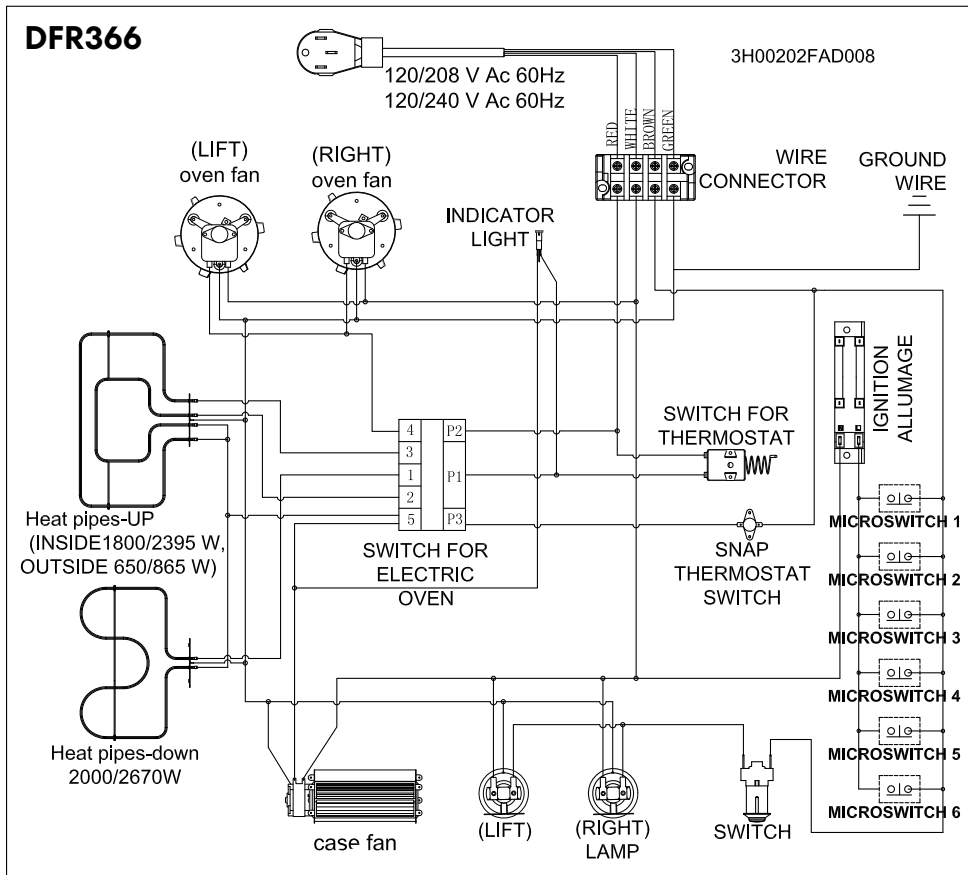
DFR366

3H00202FAD008

120/208 V Ac 60Hz
120/240 V Ac 60Hz

RED WHITE BROWN GREEN

(LIFT)
oven fan

(RIGHT)
oven fan

WIRE
CONNECTOR

GROUND
WIRE

INDICATOR
LIGHT

IGNITION
ALLUMAGE

4 P2
3
1 P1
2
5 P3

SWITCH FOR
THERMOSTAT

Heat pipes-UP
(INSIDE1800/2395 W,
OUTSIDE 650/865 W)

SWITCH FOR
ELECTRIC
OVEN

SNAP
THERMOSTAT
SWITCH

MICROSWITCH 1
MICROSWITCH 2
MICROSWITCH 3
MICROSWITCH 4
MICROSWITCH 5
MICROSWITCH 6

Heat pipes-down
2000/2670W

case fan

(LIFT)

(RIGHT)
LAMP

SWITCH